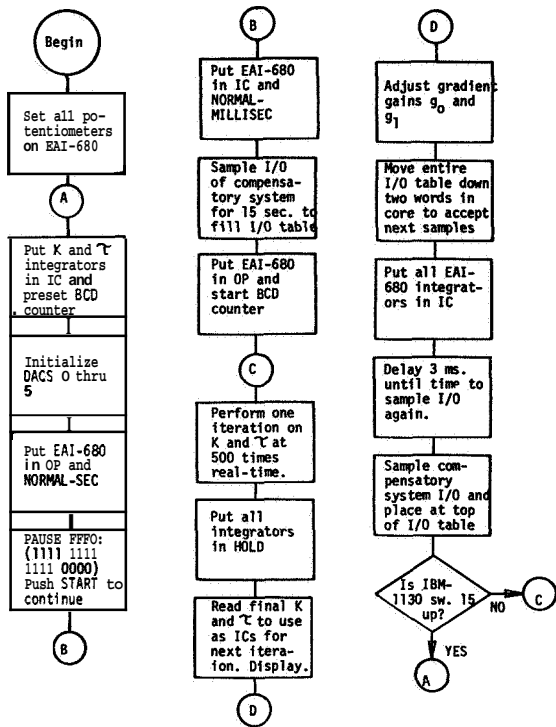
Begin

Set all potentiometers on EAI-680

A

Put K and $\tau$ integrators in IC and preset BCD counter

Initialize DACS 0 thru 5

Put EAI-680 in OP and NORMAL-SEC

PAUSE FFF0: (1111 1111 1111 0000) Push START to continue

B

B

Put EAI-680 in IC and NORMAL-MILLISEC

Sample I/O of compensatory system for 15 sec. to fill I/O table

Put EAI-680 in OP and start BCD counter

C

Perform one iteration on K and $\tau$ at 500 times real-time.

Put all integrators in HOLD

Read final K and $\tau$ to use as ICs for next iteration. Display.

D

D

Adjust gradient gains $g_0$ and $g_1$

Move entire I/O table down two words in core to accept next samples

Put all EAI-680 integrators in IC

Delay 3 ms. until time to sample I/O again.

Sample compensatory system I/O and place at top of I/O table

Is IBM-1130 sw. 15 up?

NO

C

YES

A